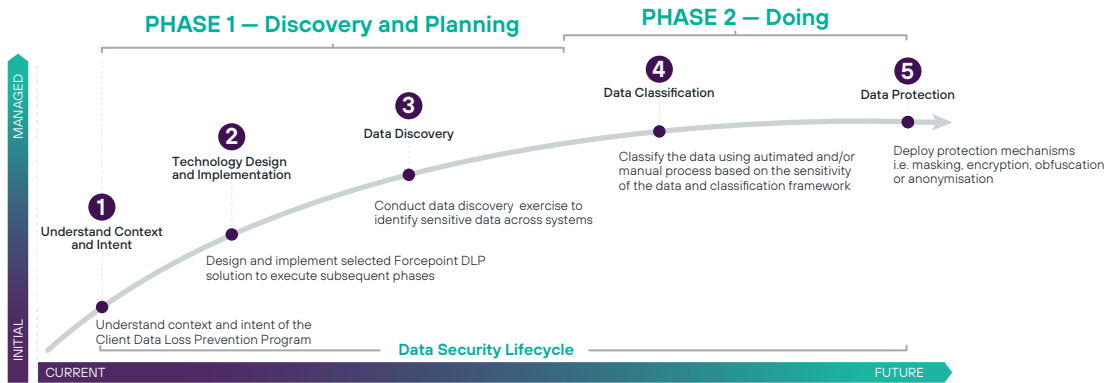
PHASE 1 — Discovery and Planning

PHASE 2 — Doing

MANAGED

INITIAL

1
Understand Context and Intent

Understand context and intent of the Client Data Loss Prevention Program

2
Technology Design and Implementation

Design and implement selected Forcepoint DLP solution to execute subsequent phases

3
Data Discovery

Conduct data discovery exercise to identify sensitive data across systems

4
Data Classification

Classify the data using autimated and/or manual process based on the sensitivity of the data and classification framework

5
Data Protection

Deploy protection mechanisms i.e. masking, encryption, obfuscation or anonymisation

Data Security Lifecycle

CURRENT

FUTURE